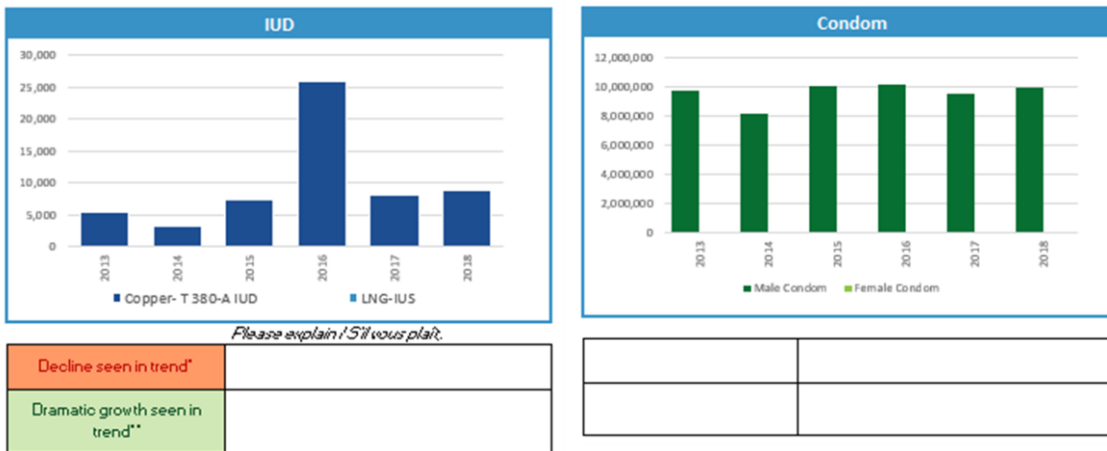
IUD

30,000
25,000
20,000
15,000
10,000
5,000
0

2013 2014 2015 2016 2017 2018

Copper- T 380-A IUD
LNG-IUS

Condom

12,000,000
10,000,000
8,000,000
6,000,000
4,000,000
2,000,000
0

2013 2014 2015 2016 2017 2018

Male Condom
Female Condom

Please explain / S'il vous plaît.

| Decline seen in trend* | |
|---|---|
| Dramatic growth seen in trend** | |

| | |
|---|---|
| | |